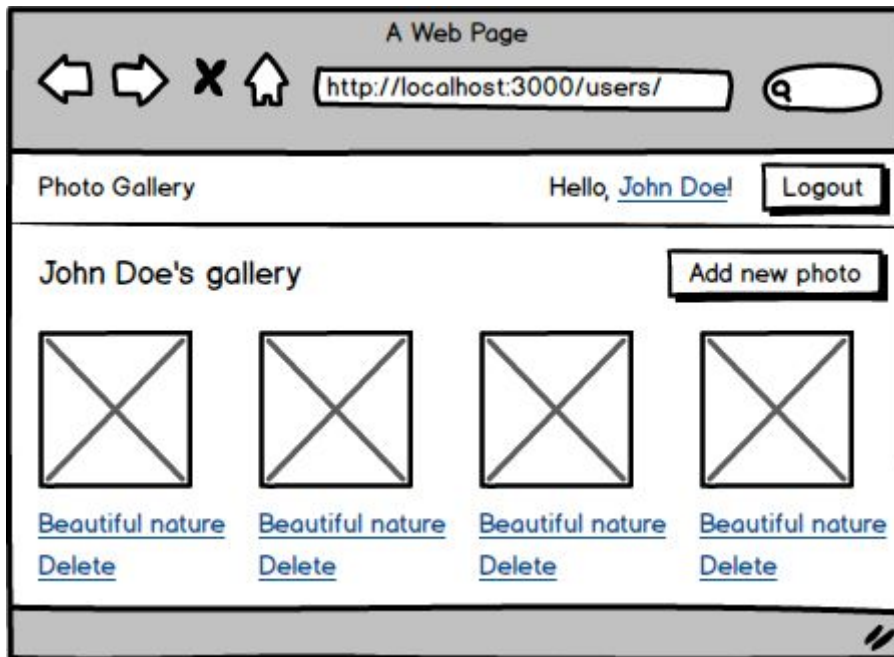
A Web Page

http://localhost:3000/users/

Photo Gallery

Hello, John Doe!

Logout

John Doe's gallery

Add new photo

Beautiful nature
Delete

Beautiful nature
Delete

Beautiful nature
Delete

Beautiful nature
Delete